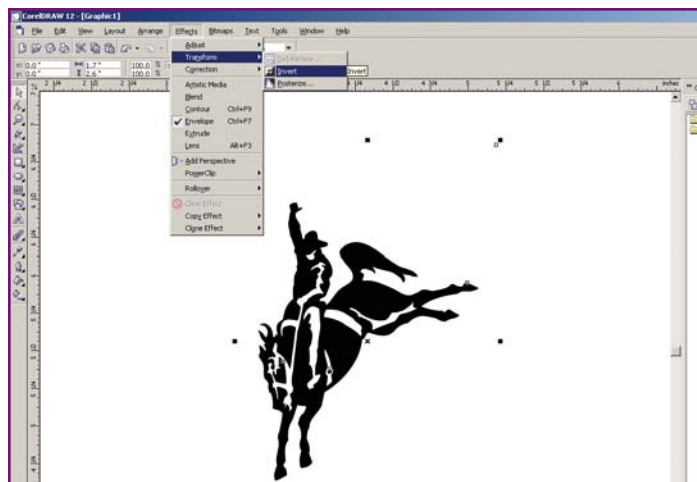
CorelDRAW 12 - [Graphic1]
File Edit View Layout Arrange Effects Bitmaps Text Tools Window Help
Adjust
Transform
Correction
Artistic Media
Blend
Contour Ctrl+F9
Envelope Ctrl+F7
Extrude
Lens Alt+F3
Add Perspective
PowerClip
Rollover
Clear Effect
Copy Effect
Clone Effect
Deinterlace...
Invert
Posterize...
Invert
0.0"
0.0"
1.7"
2.6"
100.0 %
100.0 %
inches